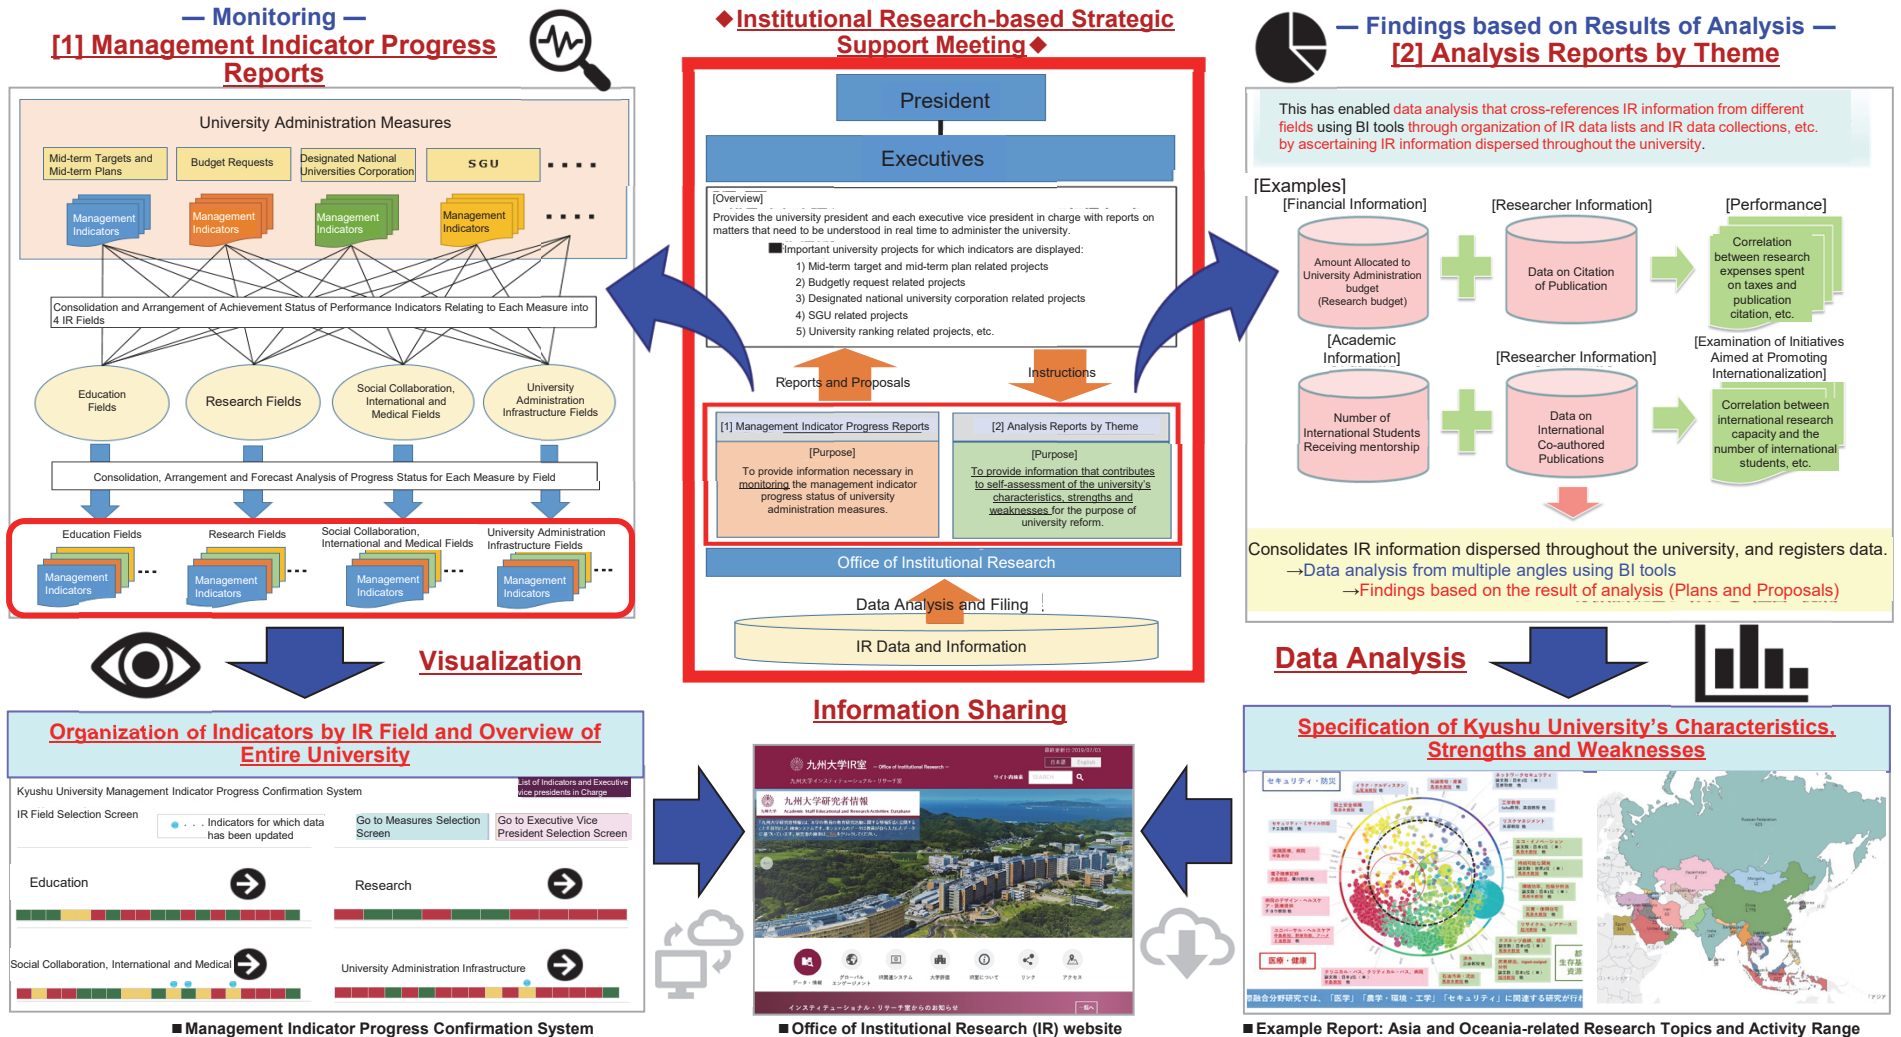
— Monitoring —
[1] Management Indicator Progress Reports

University Administration Measures

Mid-term Targets and Mid-term Plans
Budget Requests
Designated National Universities Corporation
SGU
....

Management Indicators
Management Indicators
Management Indicators
Management Indicators
....

Consolidation and Arrangement of Achievement Status of Performance Indicators Relating to Each Measure into 4 IR Fields

Education Fields
Research Fields
Social Collaboration, International and Medical Fields
University Administration Infrastructure Fields

Consolidation, Arrangement and Forecast Analysis of Progress Status for Each Measure by Field

Education Fields
Research Fields
Social Collaboration, International and Medical Fields
University Administration Infrastructure Fields

Management Indicators ...
Management Indicators ...
Management Indicators ...
Management Indicators ...

Visualization

Organization of Indicators by IR Field and Overview of Entire University

Kyushu University Management Indicator Progress Confirmation System
List of Indicators and Executive vice presidents in Charge
IR Field Selection Screen
Indicators for which data has been updated
Go to Measures Selection Screen
Go to Executive Vice President Selection Screen
Education
Research
Social Collaboration, International and Medical
University Administration Infrastructure

■Management Indicator Progress Confirmation System

◆Institutional Research-based Strategic Support Meeting◆

President
Executives

[Overview]
Provides the university president and each executive vice president in charge with reports on matters that need to be understood in real time to administer the university.
■Important university projects for which indicators are displayed:
1) Mid-term target and mid-term plan related projects
2) Budgetly request related projects
3) Designated national university corporation related projects
4) SGU related projects
5) University ranking related projects, etc.

Reports and Proposals
Instructions

[1] Management Indicator Progress Reports
[Purpose]
To provide information necessary in monitoring the management indicator progress status of university administration measures.

[2] Analysis Reports by Theme
[Purpose]
To provide information that contributes to self-assessment of the university's characteristics, strengths and weaknesses for the purpose of university reform.

Office of Institutional Research
Data Analysis and Filing
IR Data and Information

Information Sharing

九州大学IR室
九州大学研究者情報

■Office of Institutional Research (IR) website

— Findings based on Results of Analysis —
[2] Analysis Reports by Theme

This has enabled data analysis that cross-references IR information from different fields using BI tools through organization of IR data lists and IR data collections, etc. by ascertaining IR information dispersed throughout the university.

[Examples]
[Financial Information]
[Researcher Information]
[Performance]
Amount Allocated to University Administration budget (Research budget)
Data on Citation of Publication
Correlation between research expenses spent on taxes and publication citation, etc.

[Academic Information]
[Researcher Information]
[Examination of Initiatives Aimed at Promoting Internationalization]
Number of International Students Receiving mentorship
Data on International Co-authored Publications
Correlation between international research capacity and the number of international students, etc.

Consolidates IR information dispersed throughout the university, and registers data.
→Data analysis from multiple angles using BI tools
→Findings based on the result of analysis (Plans and Proposals)

Data Analysis

Specification of Kyushu University's Characteristics, Strengths and Weaknesses

■Example Report: Asia and Oceania-related Research Topics and Activity Range